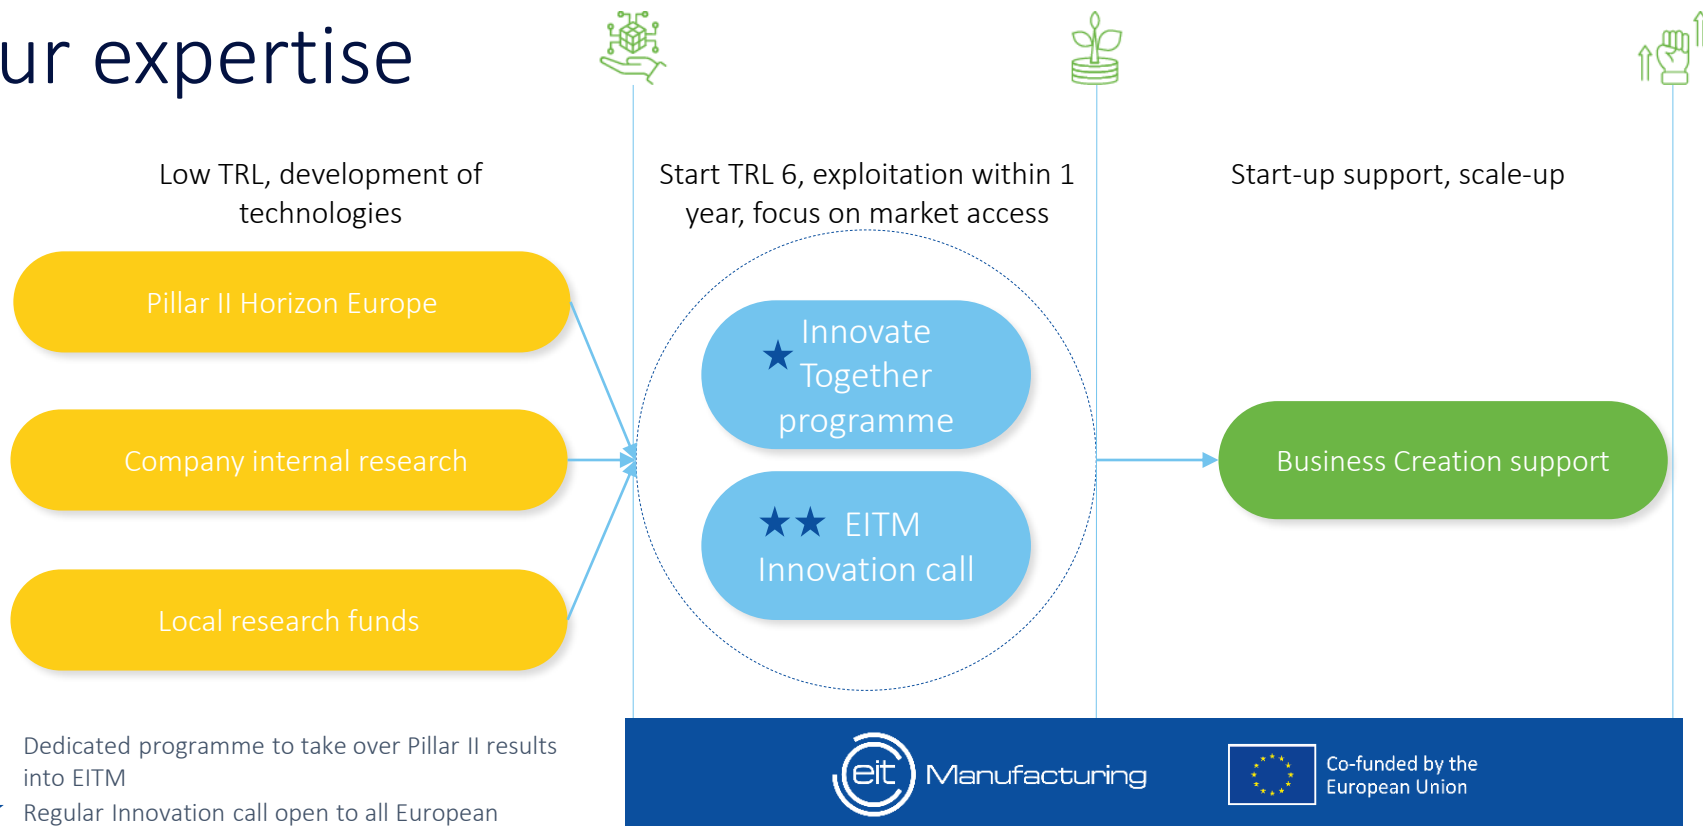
ur expertise

Low TRL, development of technologies

Start TRL 6, exploitation within 1 year, focus on market access

Start-up support, scale-up

Pillar II Horizon Europe

Company internal research

Local research funds

★ Innovate Together programme

★★ EITM Innovation call

Business Creation support

Dedicated programme to take over Pillar II results into EITM

Regular Innovation call open to all European

eit Manufacturing

Co-funded by the European Union